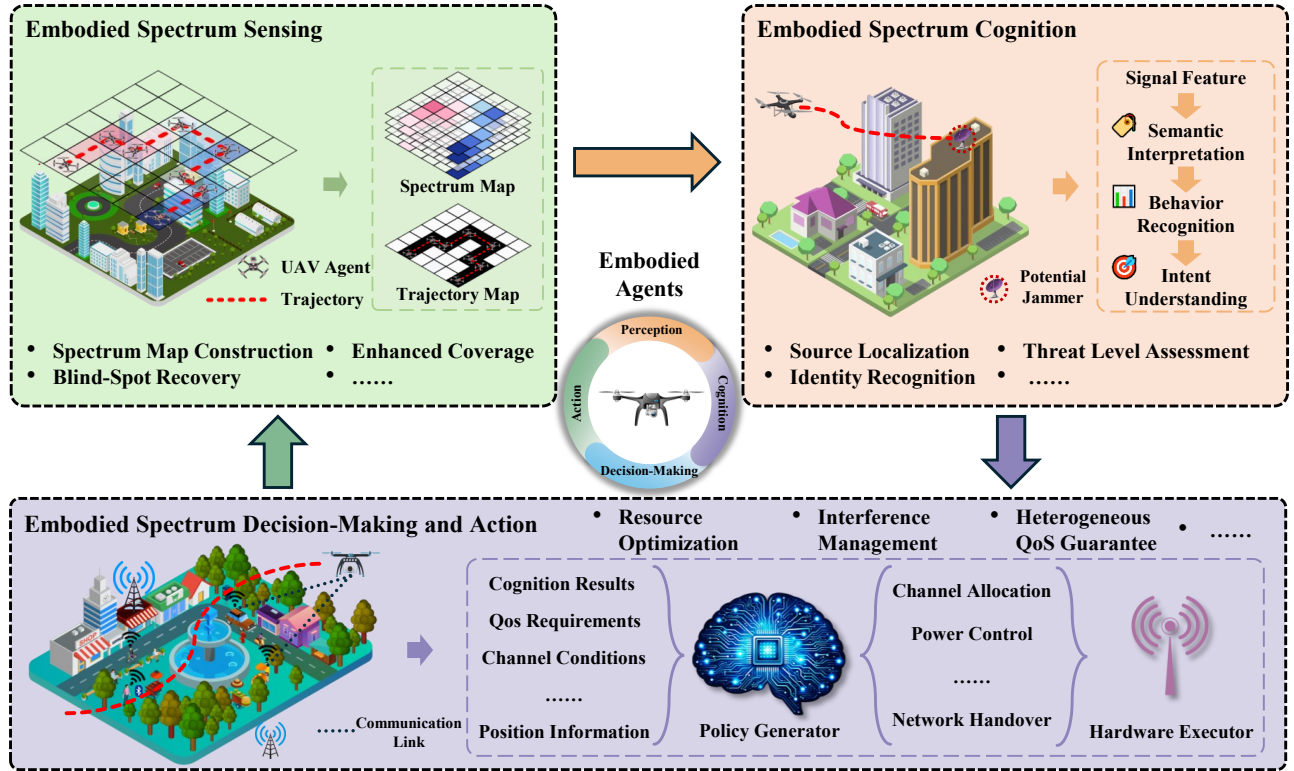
Embodied Spectrum Sensing

Spectrum Map

Trajectory Map

UAV Agent

Trajectory

• Spectrum Map Construction
• Blind-Spot Recovery
• Enhanced Coverage
• ……

Embodied Agents

Perception

Cognition

Decision-Making

Action

Embodied Spectrum Cognition

Signal Feature

Semantic Interpretation

Behavior Recognition

Intent Understanding

Potential Jammer

• Source Localization
• Identity Recognition
• Threat Level Assessment
• ……

Embodied Spectrum Decision-Making and Action

• Resource Optimization
• Interference Management
• Heterogeneous QoS Guarantee
• ……

SHOP

Communication Link

Cognition Results

Qos Requirements

Channel Conditions

……

Position Information

Policy Generator

Channel Allocation

Power Control

……

Network Handover

Hardware Executor